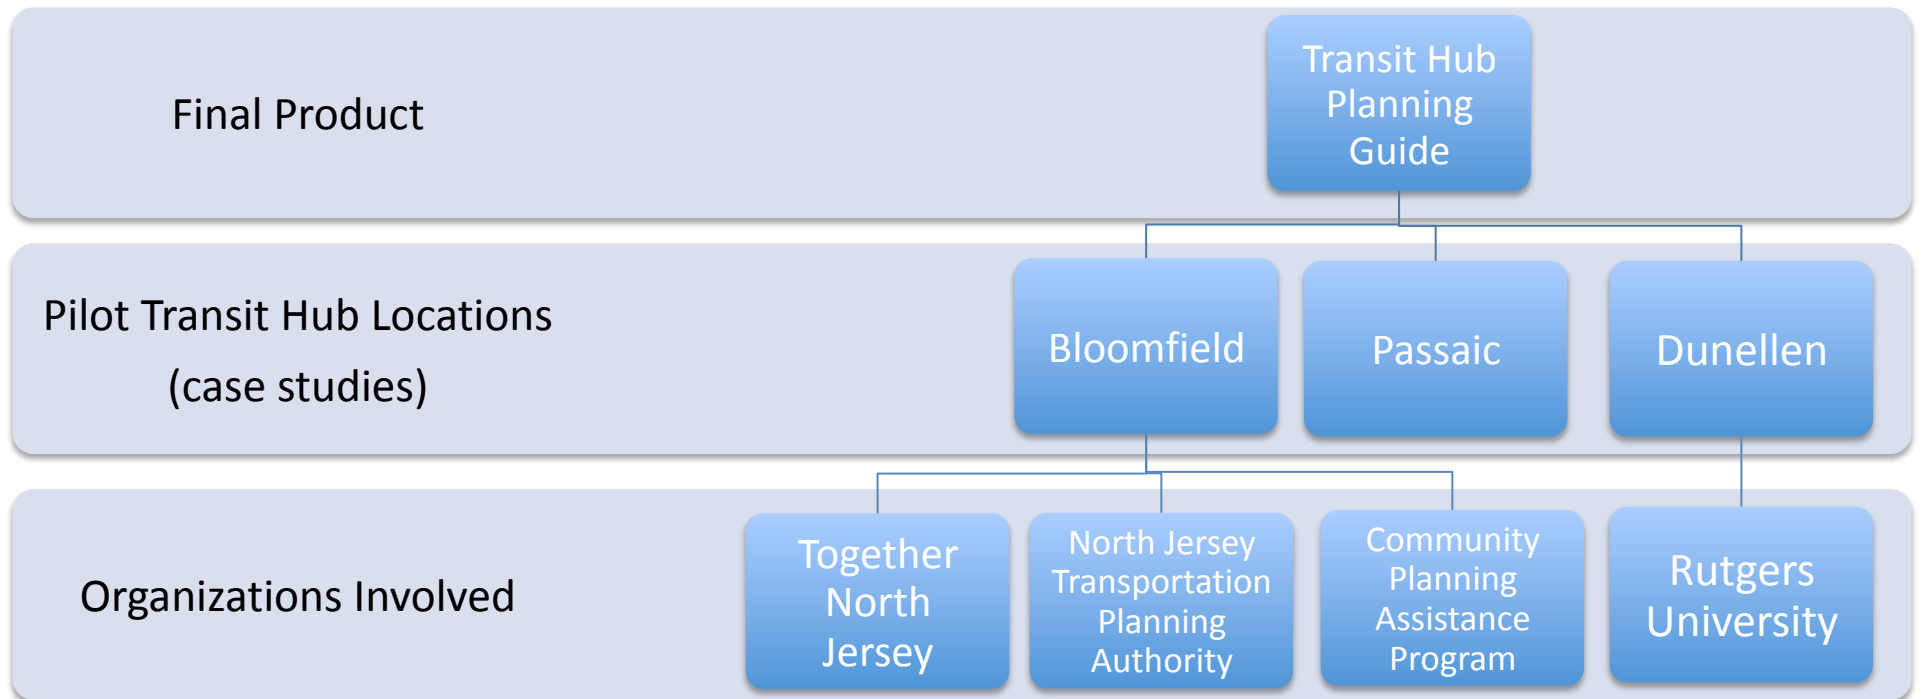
Final Product

Transit Hub Planning Guide

Pilot Transit Hub Locations (case studies)

Bloomfield

Passaic

Dunellen

Organizations Involved

Together North Jersey

North Jersey Transportation Planning Authority

Community Planning Assistance Program

Rutgers University